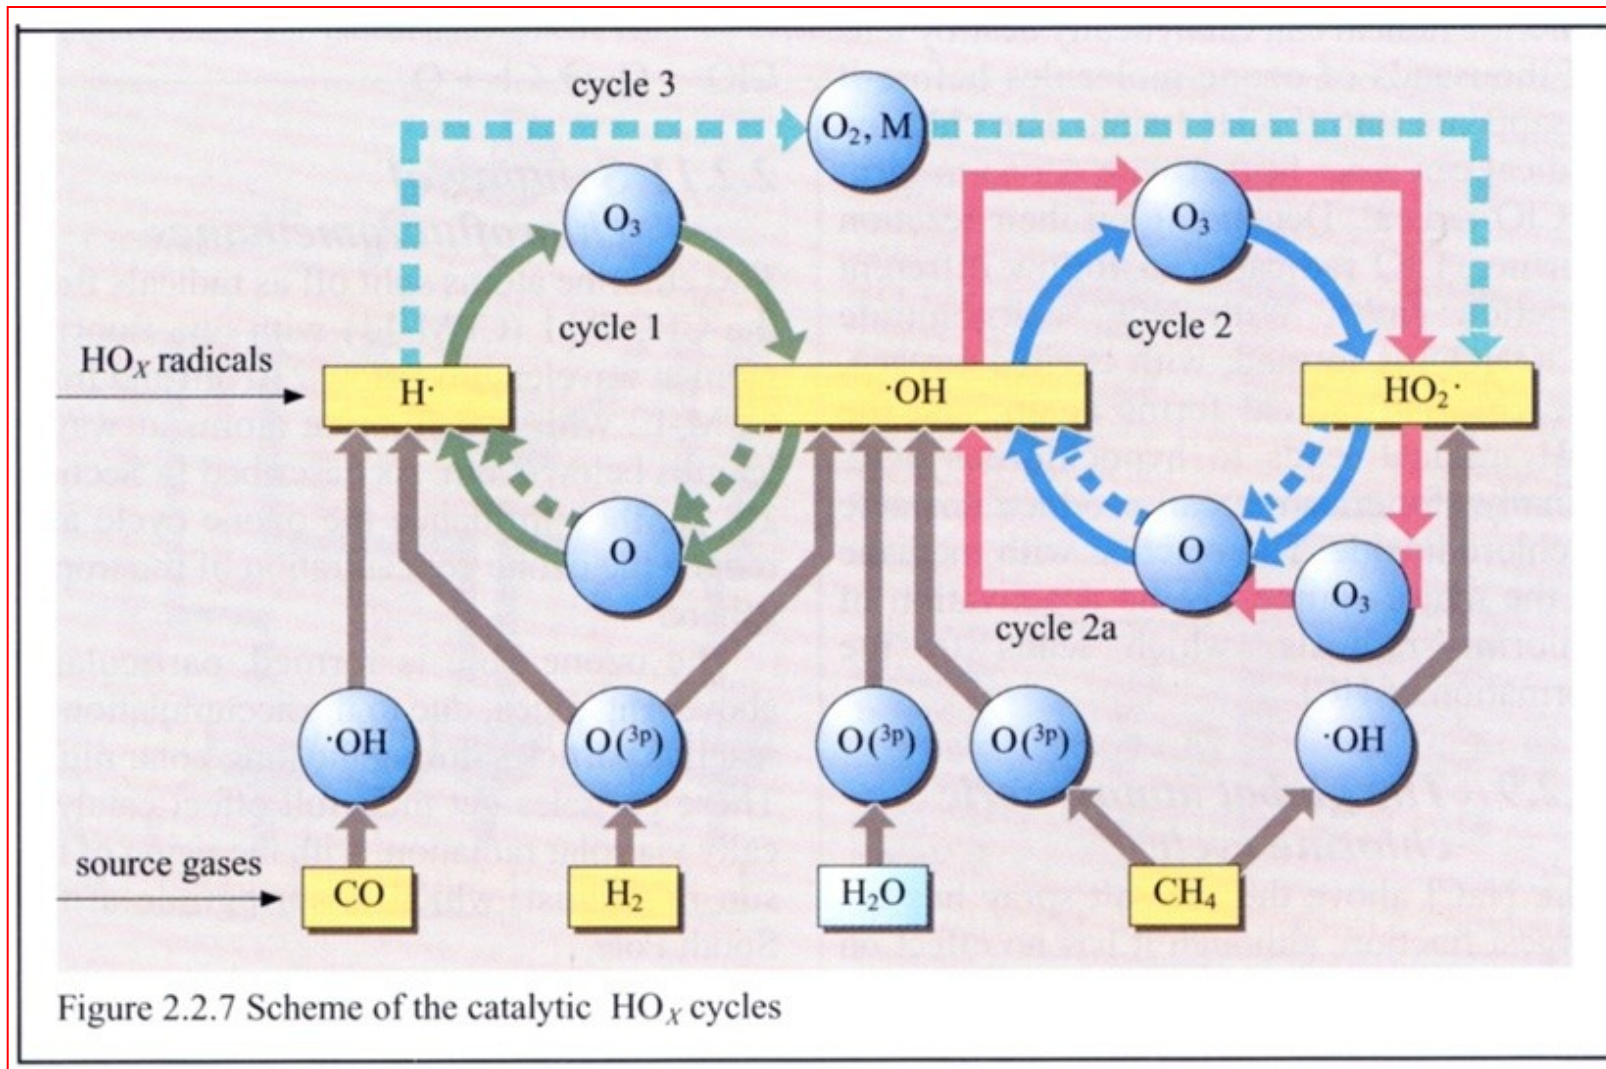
cycle 3

$O_2$, M

$O_3$

$O_3$

cycle 1

cycle 2

$HO_X$ radicals

H·

·OH

$HO_2$·

O

O

$O_3$

cycle 2a

·OH

O($^3$P)

O($^3$P)

O($^3$P)

·OH

source gases

CO

$H_2$

$H_2O$

$CH_4$

Figure 2.2.7 Scheme of the catalytic $HO_X$ cycles